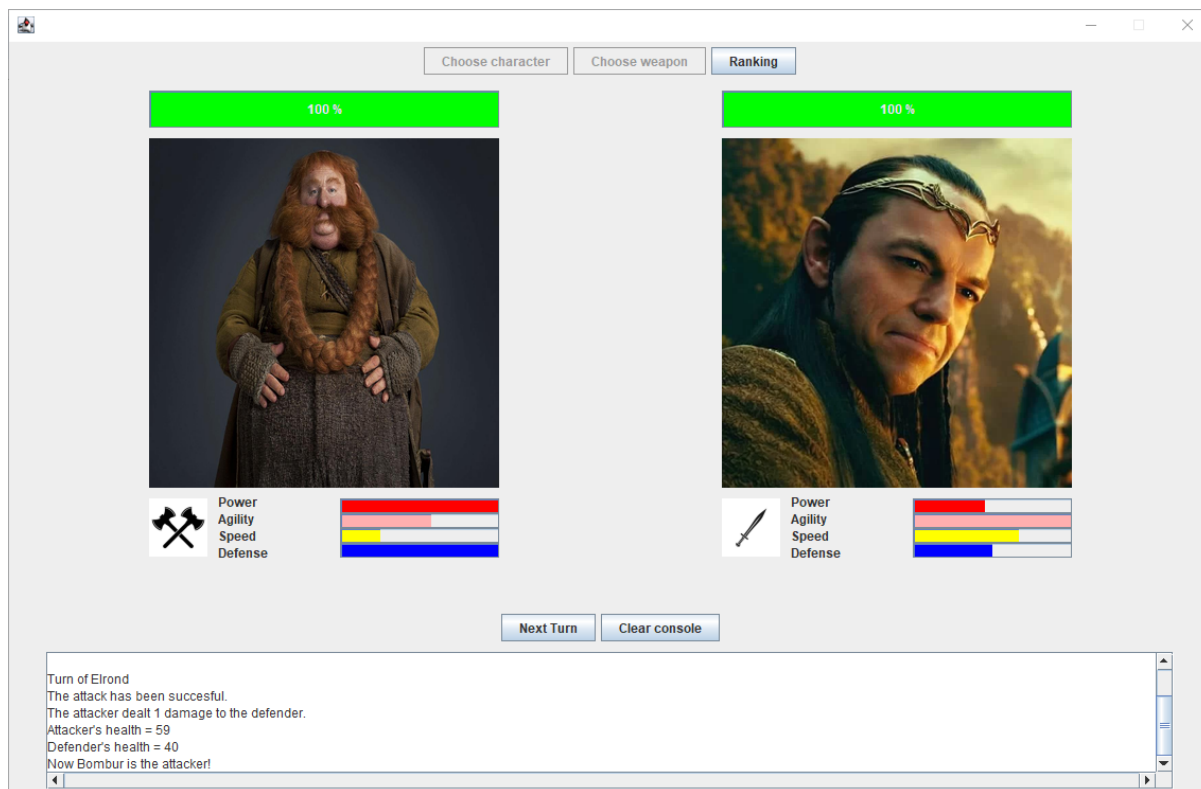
Choose character Choose weapon Ranking

100 %

100 %

Power
Agility
Speed
Defense

Power
Agility
Speed
Defense

Next Turn Clear console

Turn of Elrond
The attack has been succesful.
The attacker dealt 1 damage to the defender.
Attacker's health = 59
Defender's health = 40
Now Bombur is the attacker!